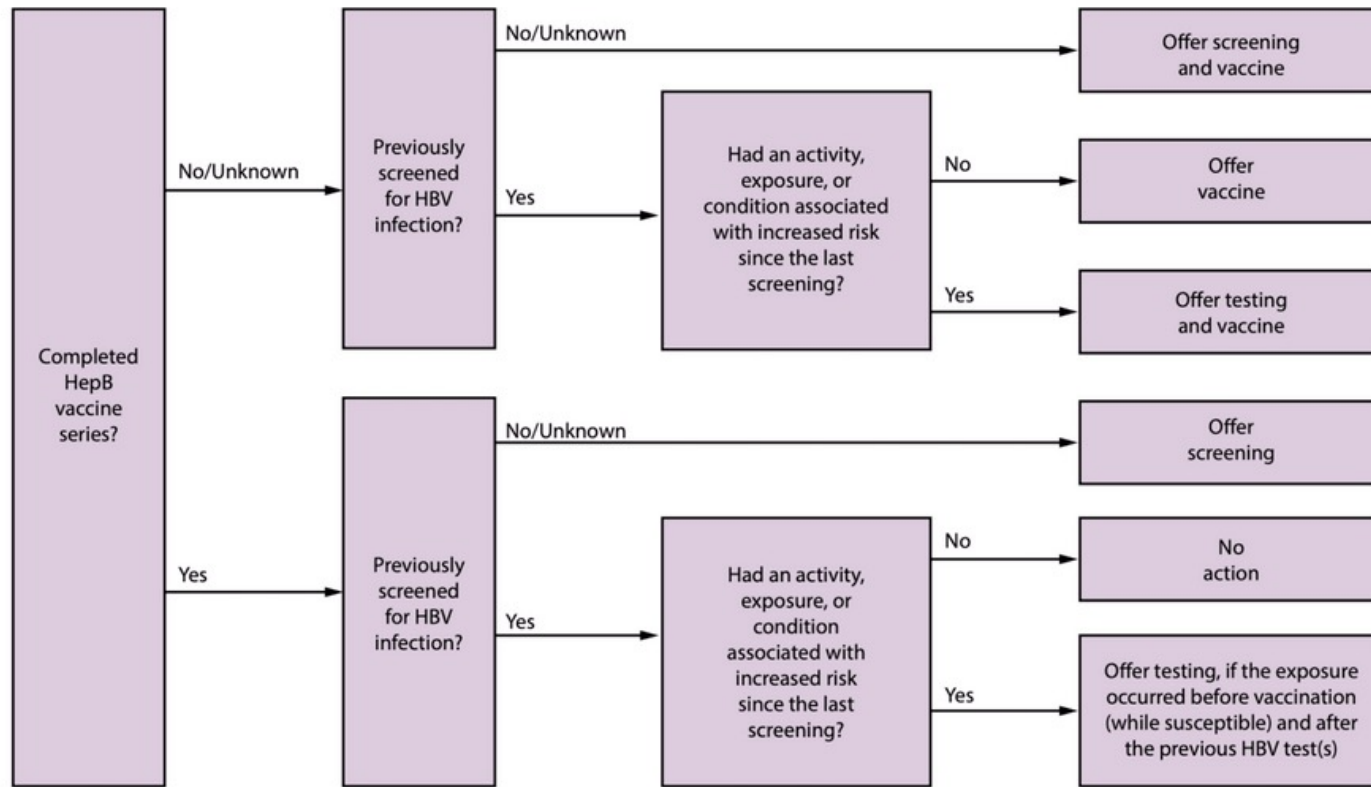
Completed HepB vaccine series?

No/Unknown

Previously screened for HBV infection?

No/Unknown

Offer screening and vaccine

Yes

Had an activity, exposure, or condition associated with increased risk since the last screening?

No

Offer vaccine

Yes

Offer testing and vaccine

Yes

Previously screened for HBV infection?

No/Unknown

Offer screening

Yes

Had an activity, exposure, or condition associated with increased risk since the last screening?

No

No action

Yes

Offer testing, if the exposure occurred before vaccination (while susceptible) and after the previous HBV test(s)